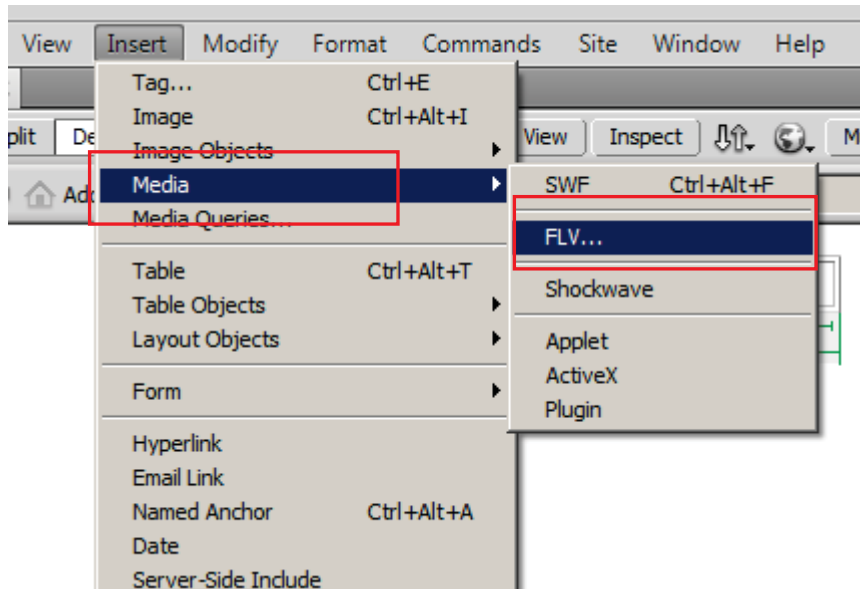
View Insert Modify Format Commands Site Window Help

plit De

View Inspect

Ad

Tag... Ctrl+E
Image Ctrl+Alt+I
Image Objects
Media
Media Queries...

Table Ctrl+Alt+T
Table Objects
Layout Objects

Form

Hyperlink
Email Link
Named Anchor Ctrl+Alt+A
Date
Server-Side Include

SWF Ctrl+Alt+F

FLV...

Shockwave

Applet
ActiveX
Plugin